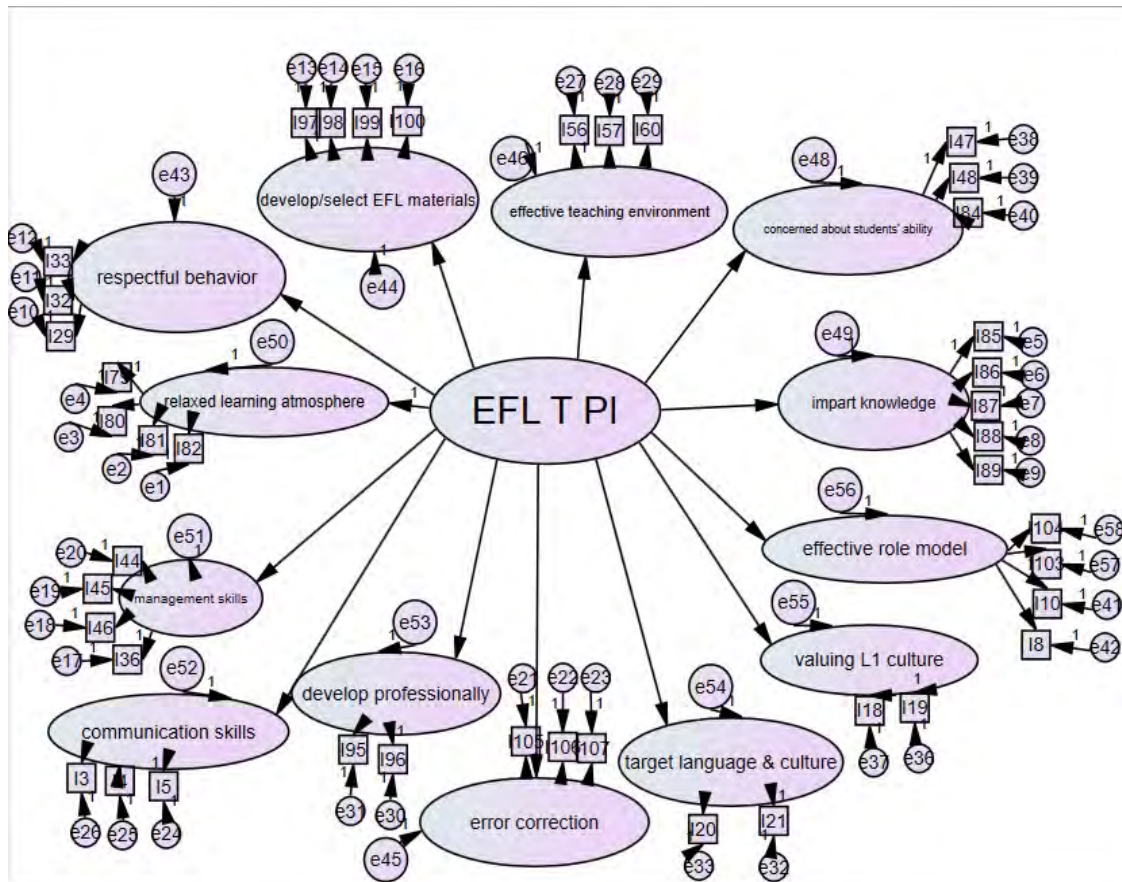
e13 e14 e15 e16
1 1 1 1
I97 I98 I99 I100

develop/select EFL materials
1
e44

e27 e28 e29
1 1 1
I56 I57 I60

e46 1
effective teaching environment

e48 1
concerned about students' ability
1
I47 1 e38
I48 1 e39
I84 1 e40

e43
1
respectful behavior
e12 1 I33
e11 I32
e10 I29

e50
1
relaxed learning atmosphere
1
I73 1
e4
1 I80
e3
I81
e2
I82
e1

EFL T PI

e49
impart knowledge
1
I85 1 e5
I86 1 e6
I87 e7
I88 1 e8
I89 1 e9

e56 1
effective role model
I104 1 e58
I103 1 e57
I10 1 e41
I8 1 e42

e51
1
management skills
e20 1 I44
e19 1 I45
e18 1 I46
e17 1 I36

e53
1
develop professionally
I95 1 e31
I96 1 e30

e52
1
communication skills
I3 I4 I5
1
e26 e25 e24

e21 e22 e23
1 1 1
I105 I106 I107
error correction
e45

e54
1
target language & culture
I20 e33
I21 1 e32

e55
1
valuing L1 culture
1
I18 I19
e37 e36